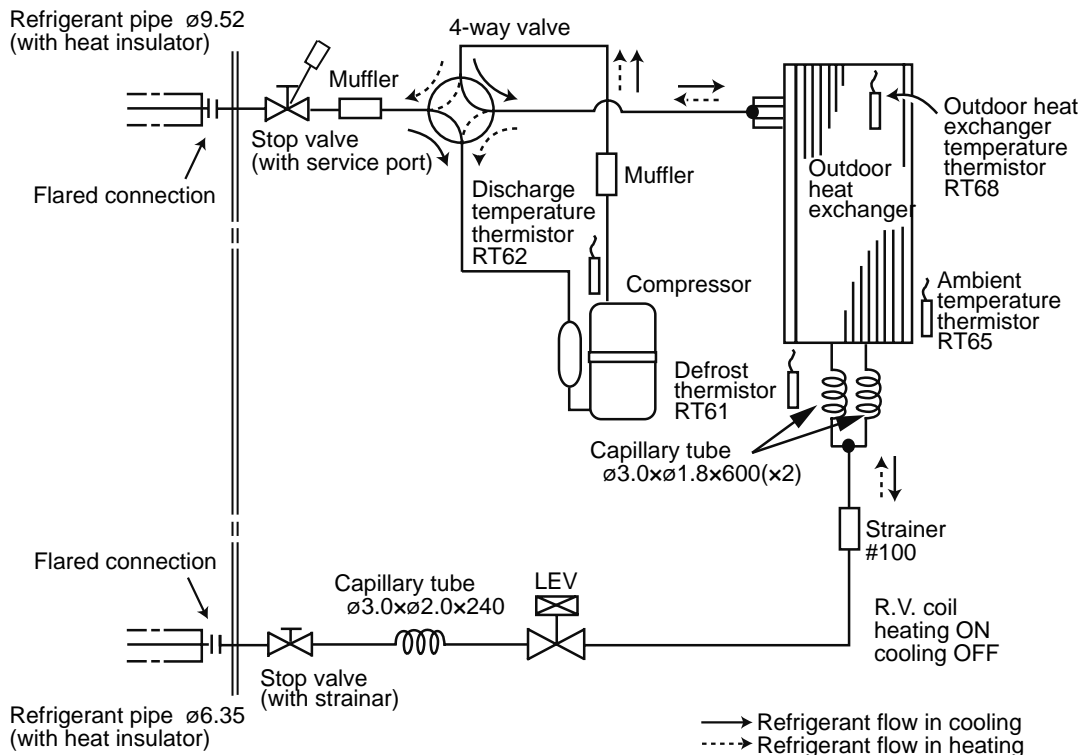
Refrigerant pipe ø9.52
(with heat insulator)

4-way valve

Muffler

Stop valve
(with service port)

Flared connection

Discharge temperature thermistor RT62

Muffler

Compressor

Outdoor heat exchanger temperature thermistor RT68

Outdoor heat exchanger

Ambient temperature thermistor RT65

Defrost thermistor RT61

Capillary tube
ø3.0×ø1.8×600(×2)

Strainer
#100

Flared connection

Capillary tube
ø3.0×ø2.0×240

LEV

R.V. coil
heating ON
cooling OFF

Stop valve
(with strainar)

Refrigerant pipe ø6.35
(with heat insulator)

Refrigerant flow in cooling
Refrigerant flow in heating